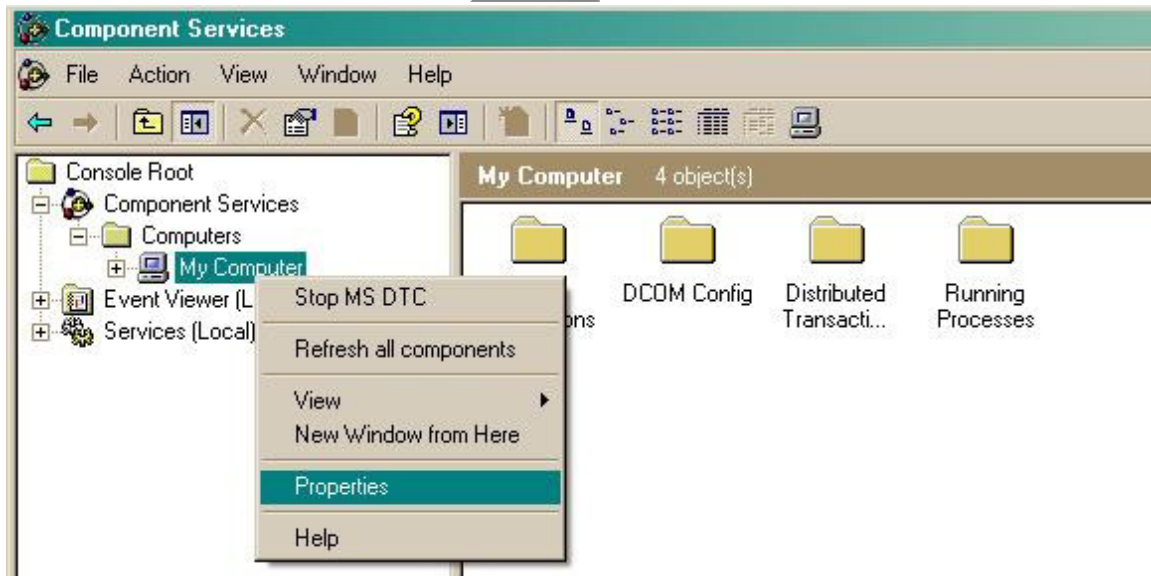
Component Services

File Action View Window Help

Console Root
Component Services
Computers
My Computer
Event Viewer (L
Services (Local)

Stop MS DTC

Refresh all components

View
New Window from Here

Properties

Help

My Computer 4 object(s)

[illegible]ons

DCOM Config

Distributed Transacti...

Running Processes